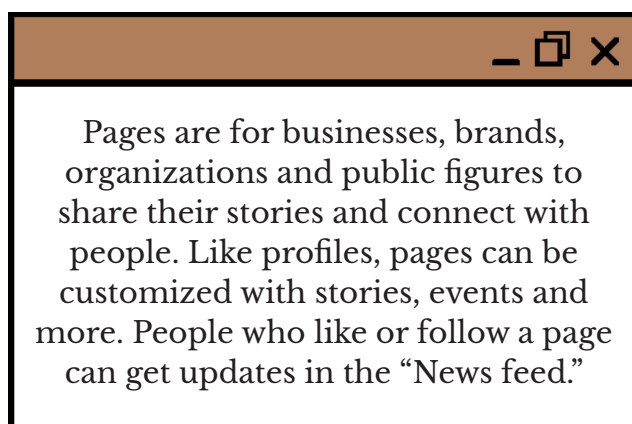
Pages are for businesses, brands, organizations and public figures to share their stories and connect with people. Like profiles, pages can be customized with stories, events and more. People who like or follow a page can get updates in the "News feed."